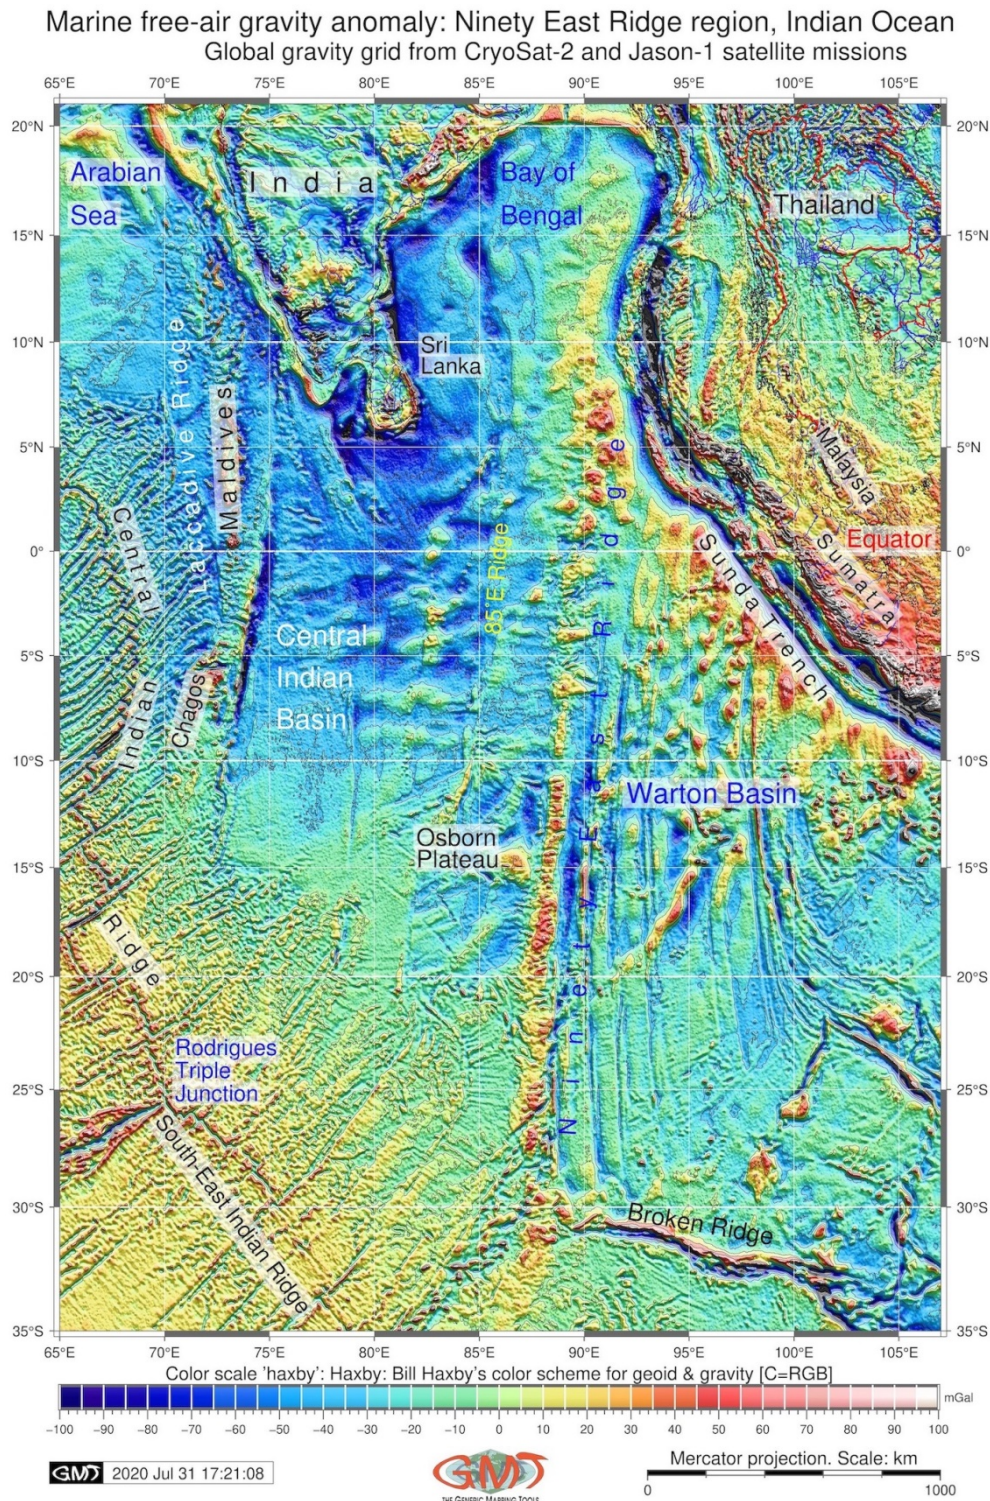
Marine free-air gravity anomaly: Ninety East Ridge region, Indian Ocean
Global gravity grid from CryoSat-2 and Jason-1 satellite missions

65°E 70°E 75°E 80°E 85°E 90°E 95°E 100°E 105°E

20°N 15°N 10°N 5°N 0° 5°S 10°S 15°S 20°S 25°S 30°S 35°S

Arabian Sea
India
Bay of Bengal
Thailand
Sri Lanka
Laccadive Ridge
Maldives
Malaysia
Sumatra
Equator
Central Indian Ridge
Chagos
Central Indian Basin
85°E Ridge
Ninety East Ridge
Sunda Trench
Warton Basin
Osborn Plateau
Rodrigues Triple Junction
South-East Indian Ridge
Broken Ridge

65°E 70°E 75°E 80°E 85°E 90°E 95°E 100°E 105°E

Color scale 'haxby': Haxby: Bill Haxby's color scheme for geoid & gravity [C=RGB]

mGal

−100 −90 −80 −70 −60 −50 −40 −30 −20 −10 0 10 20 30 40 50 60 70 80 90 100

GMT 2020 Jul 31 17:21:08

GMT
THE GENERIC MAPPING TOOLS

Mercator projection. Scale: km
0 1000